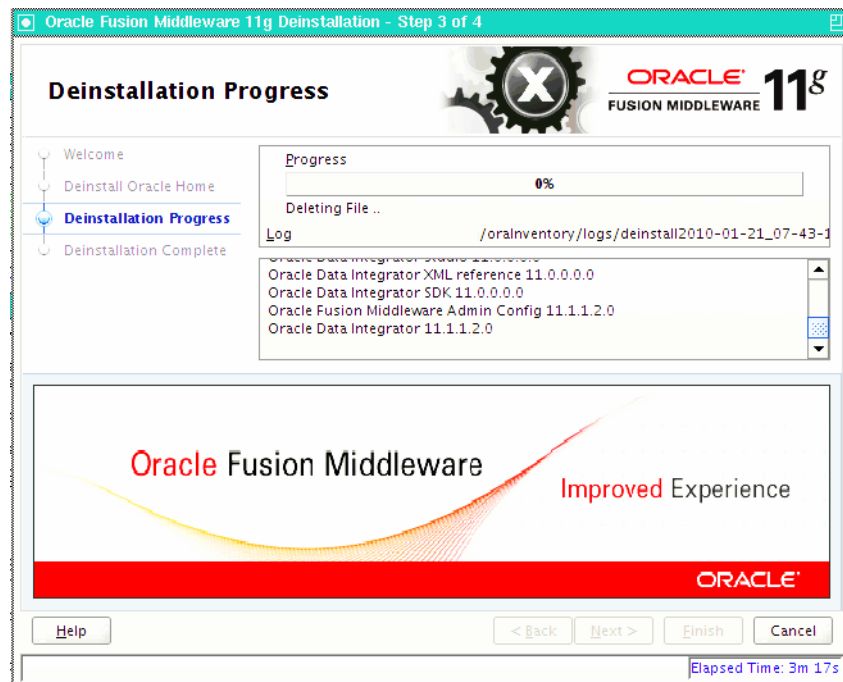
Oracle Fusion Middleware 11g Deinstallation - Step 3 of 4

Deinstallation Progress

ORACLE
FUSION MIDDLEWARE
$11^g$

Welcome
Deinstall Oracle Home
Deinstallation Progress
Deinstallation Complete

Progress
0%
Deleting File ..
Log /oraInventory/logs/deinstall2010-01-21_07-43-1

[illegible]
Oracle Data Integrator XML reference 11.0.0.0.0
Oracle Data Integrator SDK 11.0.0.0.0
Oracle Fusion Middleware Admin Config 11.1.1.2.0
Oracle Data Integrator 11.1.1.2.0

Oracle Fusion Middleware
Improved Experience
ORACLE

Help
< Back
Next >
Finish
Cancel

Elapsed Time: 3m 17s